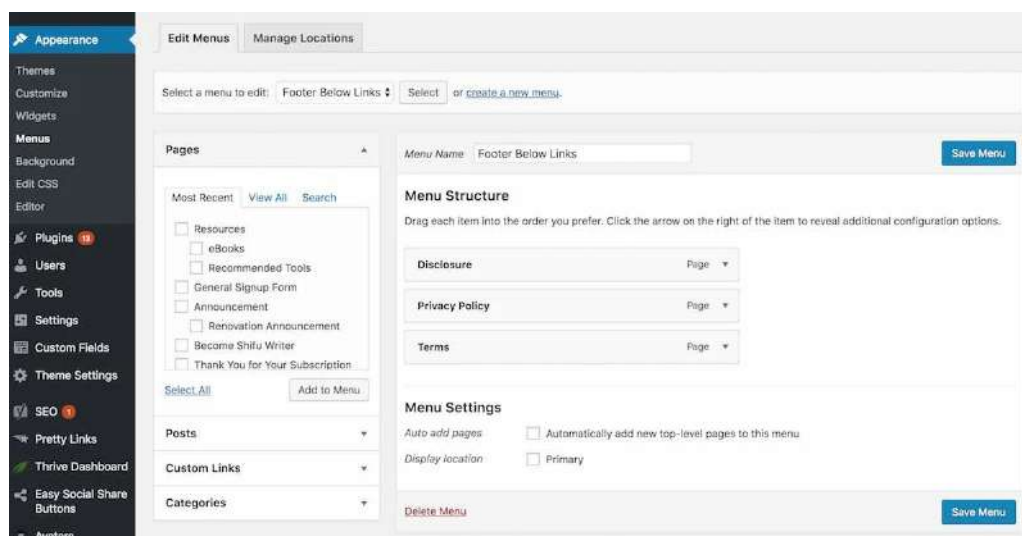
Appearance
Themes
Customize
Widgets
Menus
Background
Edit CSS
Editor
Plugins 13
Users
Tools
Settings
Custom Fields
Theme Settings
SEO 1
Pretty Links
Thrive Dashboard
Easy Social Share Buttons
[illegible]

Edit Menus
Manage Locations

Select a menu to edit: Footer Below Links ♦ Select or create a new menu.

Pages
Most Recent View All Search
Resources
eBooks
Recommended Tools
General Signup Form
Announcement
Renovation Announcement
Become Shifu Writer
Thank You for Your Subscription
Select All
Add to Menu
Posts
Custom Links
Categories

Menu Name Footer Below Links
Save Menu
Menu Structure
Drag each item into the order you prefer. Click the arrow on the right of the item to reveal additional configuration options.
Disclosure Page
Privacy Policy Page
Terms Page
Menu Settings
Auto add pages Automatically add new top-level pages to this menu
Display location Primary
Delete Menu
Save Menu